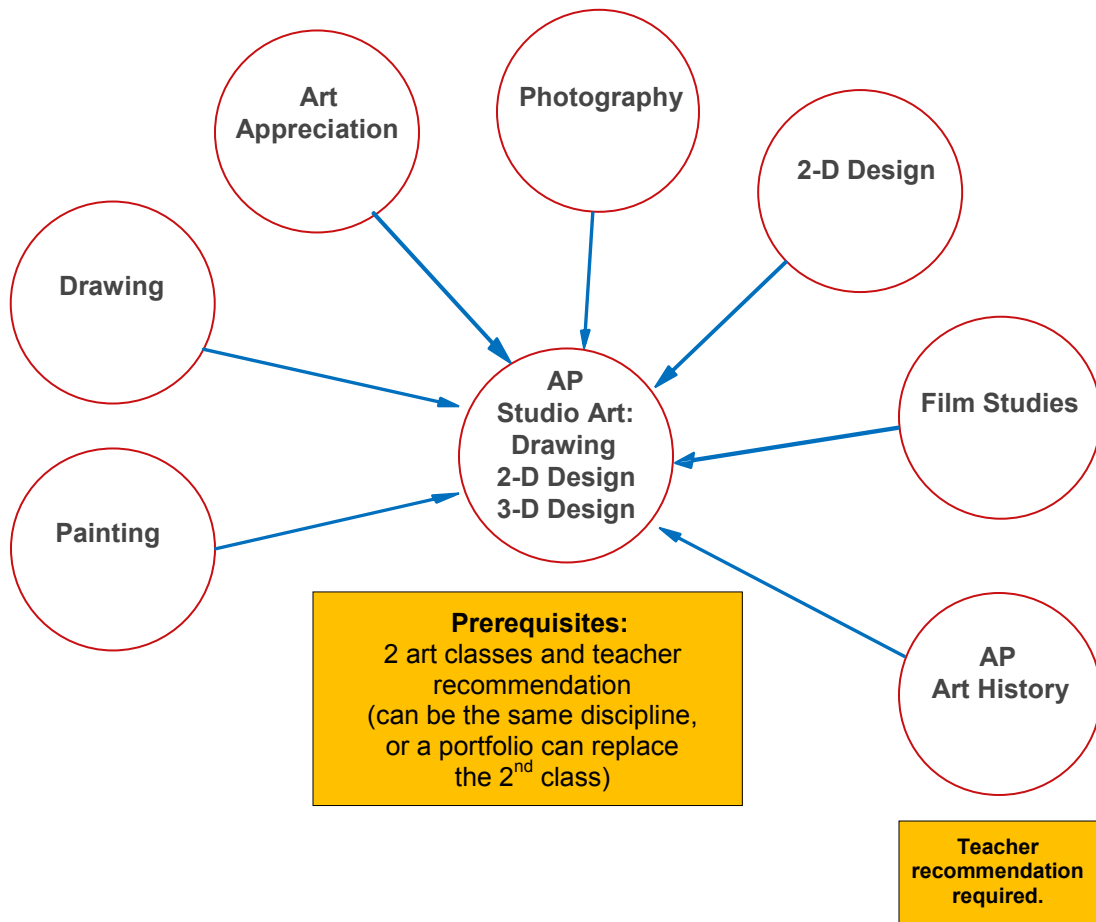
Art Appreciation

Photography

2-D Design

Drawing

AP
Studio Art:
Drawing
2-D Design
3-D Design

Film Studies

Painting

Prerequisites:
2 art classes and teacher recommendation (can be the same discipline, or a portfolio can replace the 2$^{nd}$ class)

AP
Art History

Teacher recommendation required.